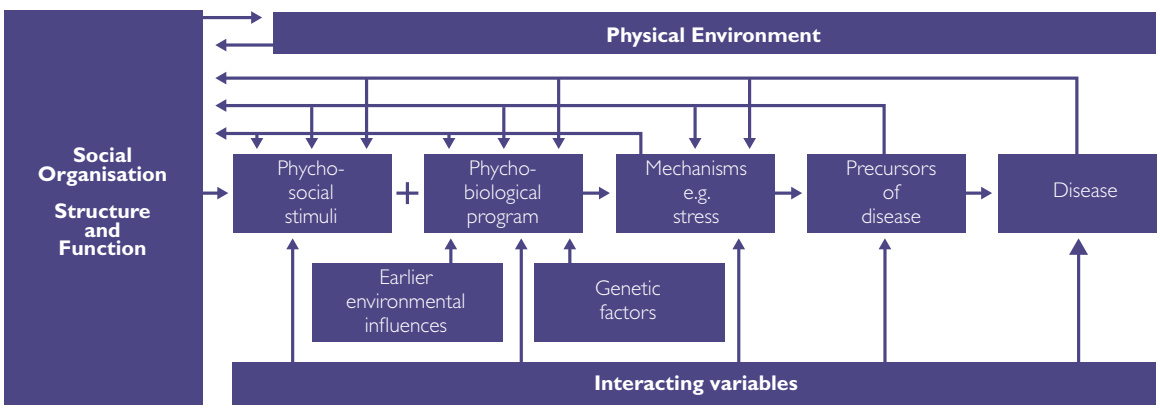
Physical Environment

Social Organisation

Structure and Function

Psycho-social stimuli

+

Psycho-biological program

Mechanisms e.g. stress

Precursors of disease

Disease

Earlier environmental influences

Genetic factors

Interacting variables